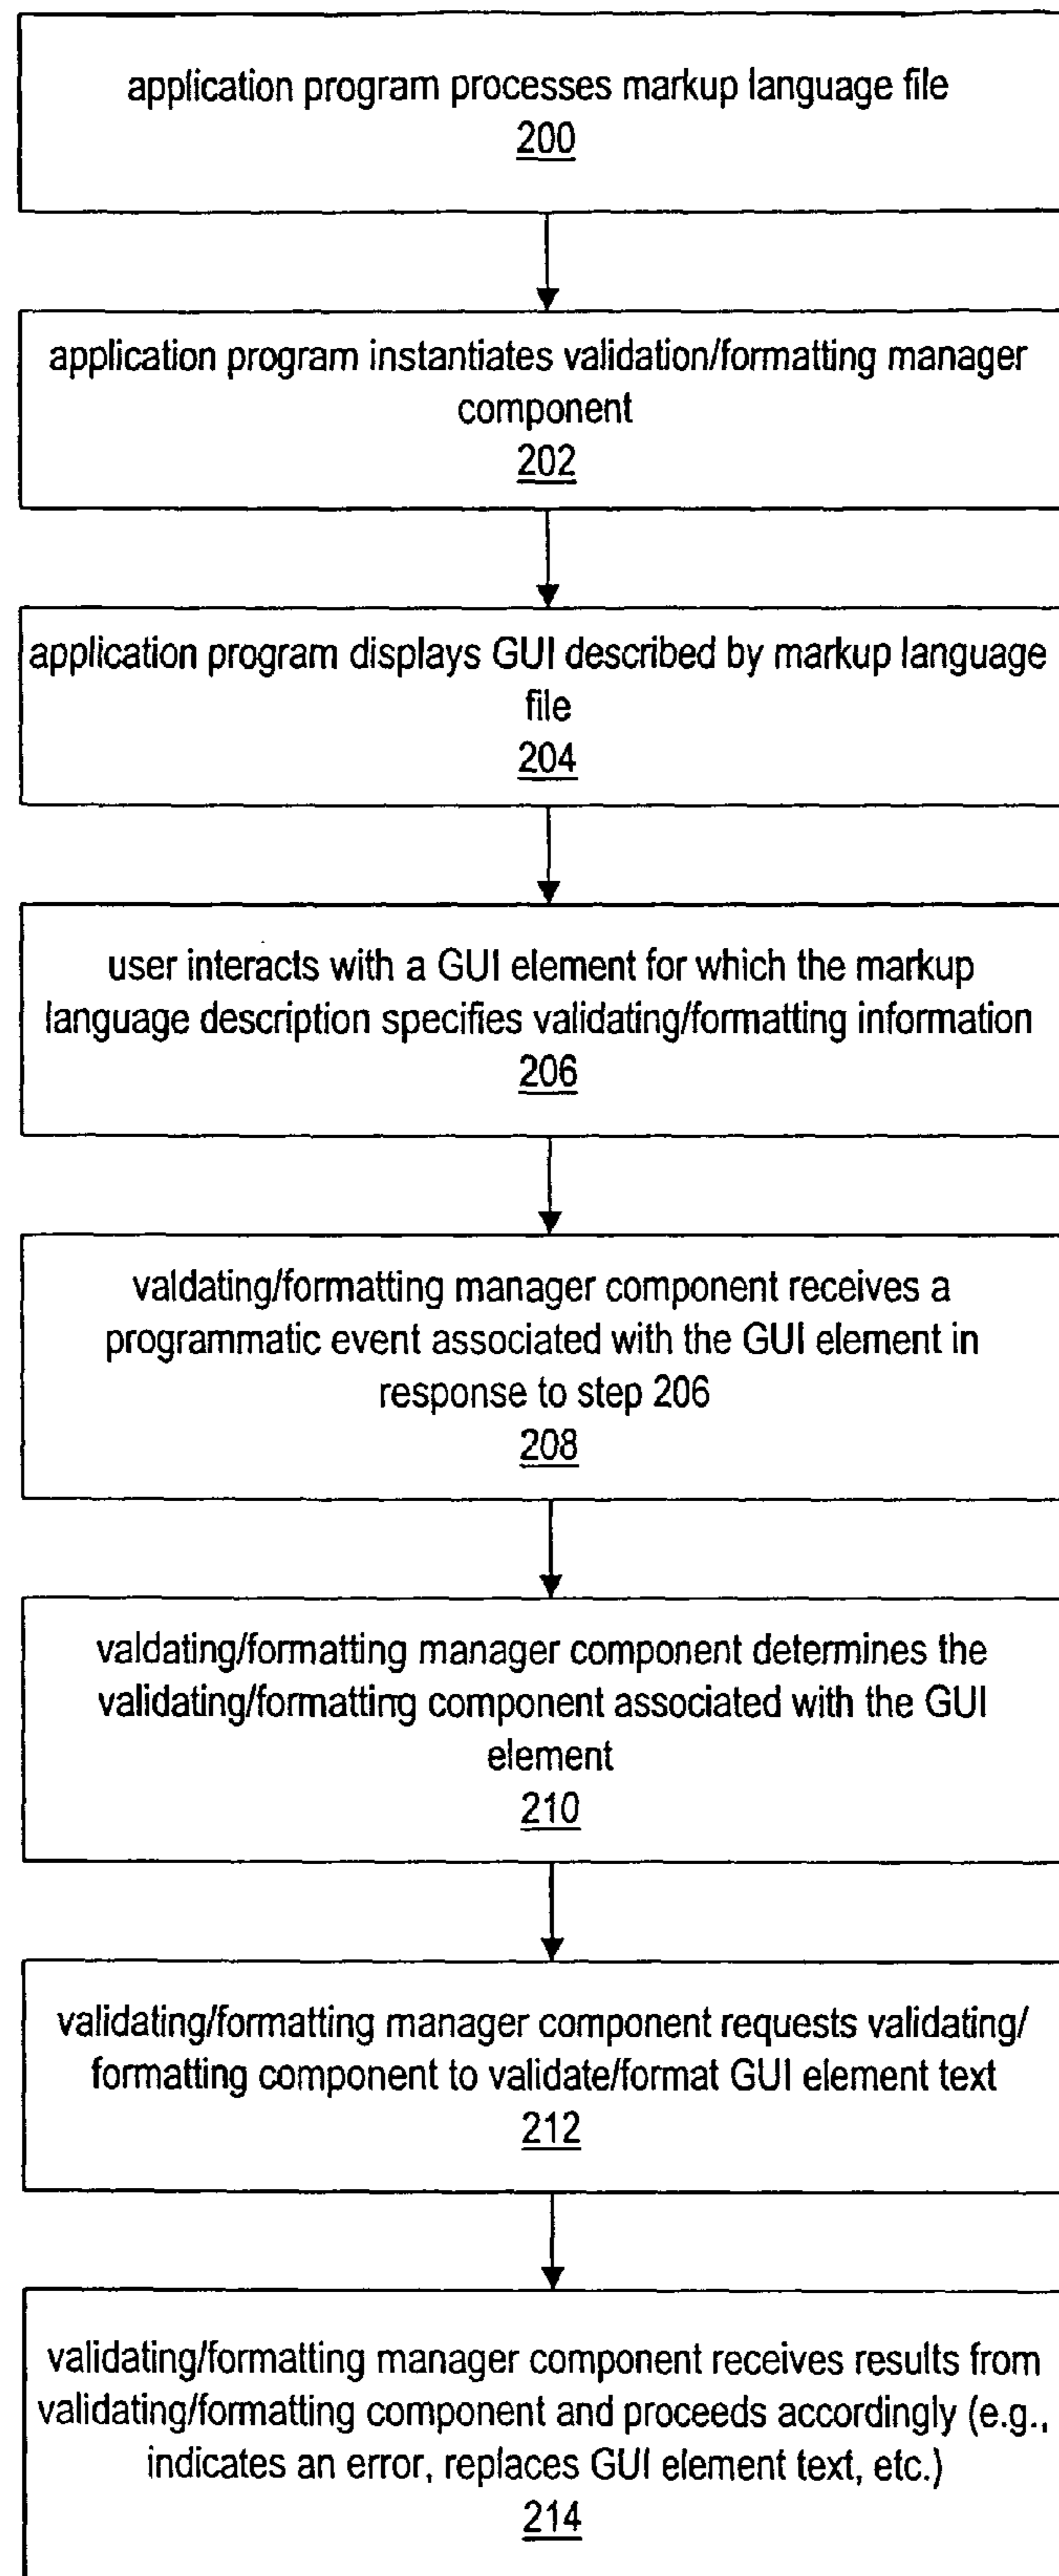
application program processes markup language file
200

application program instantiates validation/formatting manager component
202

application program displays GUI described by markup language file
204

user interacts with a GUI element for which the markup language description specifies validating/formatting information
206

valdating/formatting manager component receives a programmatic event associated with the GUI element in response to step 206
208

valdating/formatting manager component determines the validating/formatting component associated with the GUI element
210

validating/formatting manager component requests validating/ formatting component to validate/format GUI element text
212

validating/formatting manager component receives results from validating/formatting component and proceeds accordingly (e.g., indicates an error, replaces GUI element text, etc.)
214